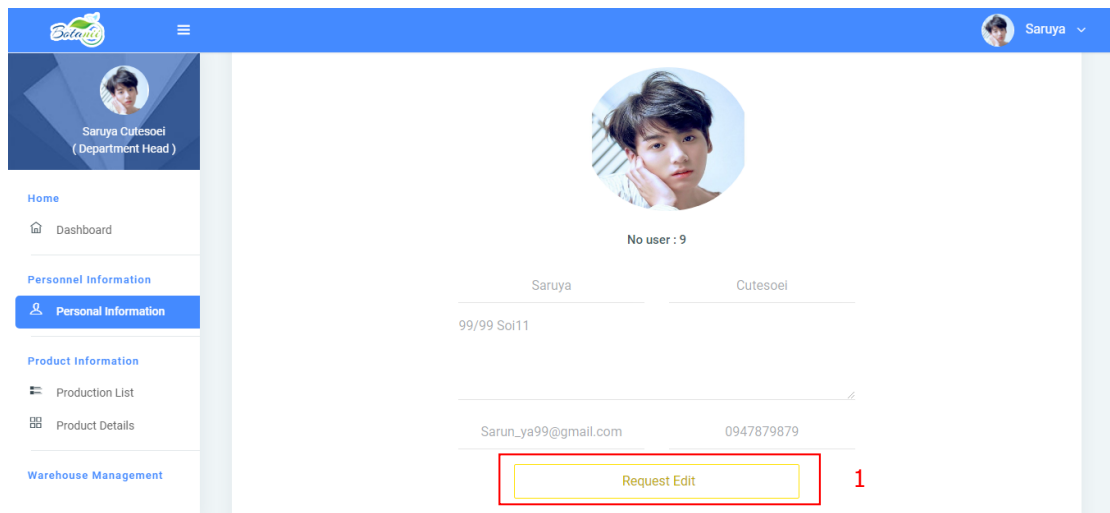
Botanic

Saruya

Saruya Cutesoei
( Department Head )

Home

Dashboard

Personnel Information

Personal Information

Product Information

Production List

Product Details

Warehouse Management

No user : 9

Saruya

Cutesoei

99/99 Soi11

Sarun_ya99@gmail.com

0947879879

Request Edit

1